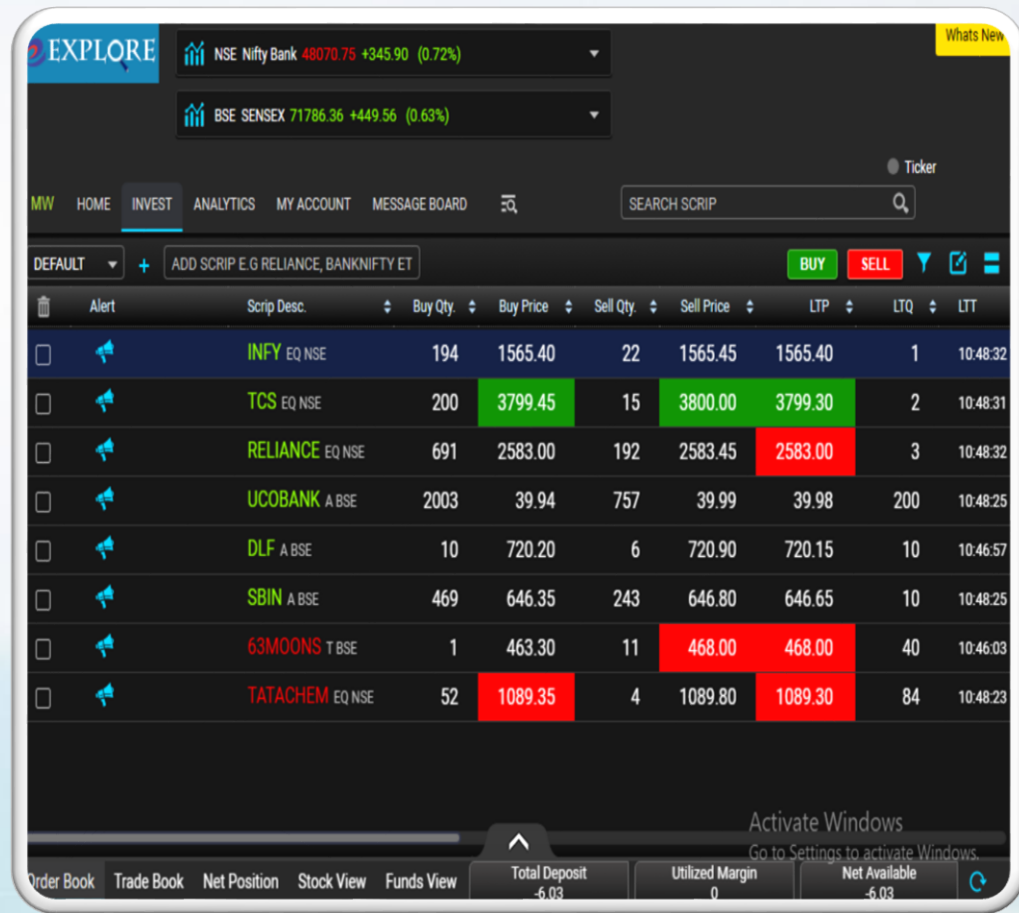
EXPLORE

NSE Nifty Bank 48070.75 +345.90 (0.72%)

BSE SENSEX 71786.36 +449.56 (0.63%)

Whats New

Ticker

MW HOME INVEST ANALYTICS MY ACCOUNT MESSAGE BOARD

SEARCH SCRIP

DEFAULT + ADD SCRIP E.G RELIANCE, BANKNIFTY ET

BUY SELL

| | Alert | Scrip Desc. | Buy Qty. | Buy Price | Sell Qty. | Sell Price | LTP | LTQ | LTT |
|---|---|---|---|---|---|---|---|---|---|
| | | INFY EQ NSE | 194 | 1565.40 | 22 | 1565.45 | 1565.40 | 1 | 10:48:32 |
| | | TCS EQ NSE | 200 | 3799.45 | 15 | 3800.00 | 3799.30 | 2 | 10:48:31 |
| | | RELIANCE EQ NSE | 691 | 2583.00 | 192 | 2583.45 | 2583.00 | 3 | 10:48:32 |
| | | UCOBANK A BSE | 2003 | 39.94 | 757 | 39.99 | 39.98 | 200 | 10:48:25 |
| | | DLF A BSE | 10 | 720.20 | 6 | 720.90 | 720.15 | 10 | 10:46:57 |
| | | SBIN A BSE | 469 | 646.35 | 243 | 646.80 | 646.65 | 10 | 10:48:25 |
| | | 63MOONS T BSE | 1 | 463.30 | 11 | 468.00 | 468.00 | 40 | 10:46:03 |
| | | TATACHEM EQ NSE | 52 | 1089.35 | 4 | 1089.80 | 1089.30 | 84 | 10:48:23 |

Activate Windows
Go to Settings to activate Windows.

Order Book Trade Book Net Position Stock View Funds View

Total Deposit -6.03 Utilized Margin 0 Net Available -6.03